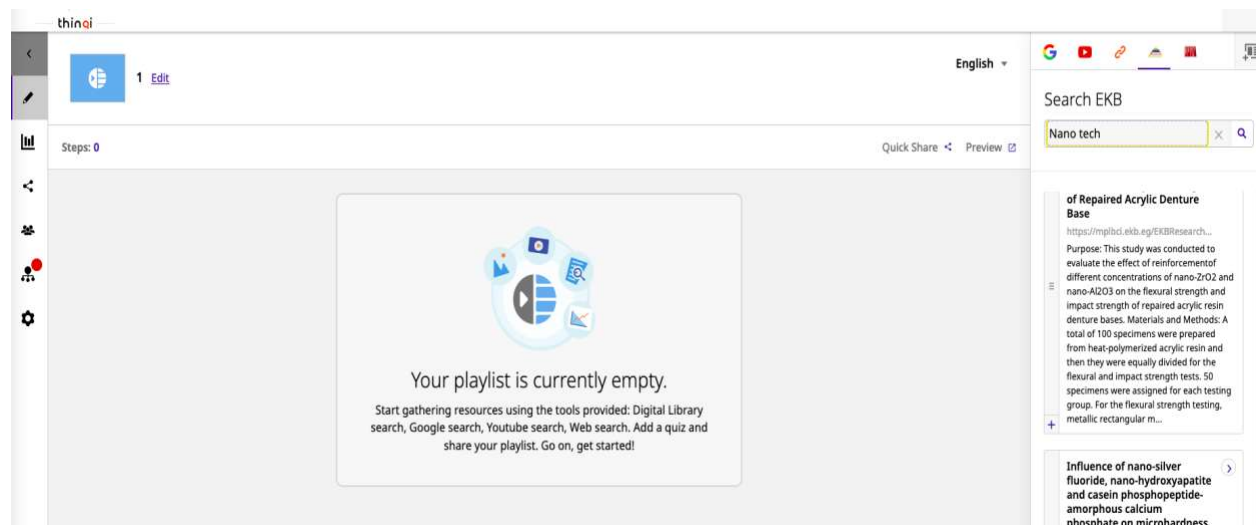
thinqi

1 Edit

English

Steps: 0

Quick Share Preview

Your playlist is currently empty.

Start gathering resources using the tools provided: Digital Library search, Google search, Youtube search, Web search. Add a quiz and share your playlist. Go on, get started!

Search EKB

Nano tech

of Repaired Acrylic Denture Base

https://mplbci.ekb.eg/EKBResearch...

Purpose: This study was conducted to evaluate the effect of reinforcementof different concentrations of nano-ZrO2 and nano-Al2O3 on the flexural strength and impact strength of repaired acrylic resin denture bases. Materials and Methods: A total of 100 specimens were prepared from heat-polymerized acrylic resin and then they were equally divided for the flexural and impact strength tests. 50 specimens were assigned for each testing group. For the flexural strength testing, metallic rectangular m...

Influence of nano-silver fluoride, nano-hydroxyapatite and casein phosphopeptide-amorphous calcium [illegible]